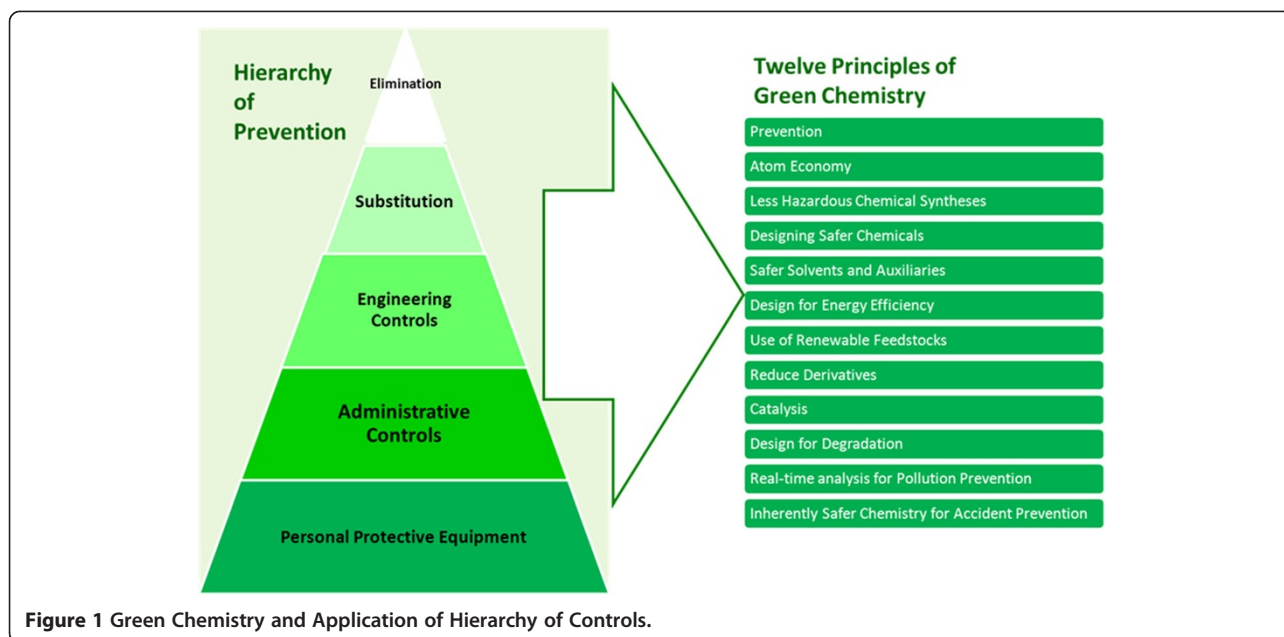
Hierarchy of Prevention

Elimination

Substitution

Engineering Controls

Administrative Controls

Personal Protective Equipment

Twelve Principles of Green Chemistry

Prevention

Atom Economy

Less Hazardous Chemical Syntheses

Designing Safer Chemicals

Safer Solvents and Auxiliaries

Design for Energy Efficiency

Use of Renewable Feedstocks

Reduce Derivatives

Catalysis

Design for Degradation

Real-time analysis for Pollution Prevention

Inherently Safer Chemistry for Accident Prevention

Figure 1 Green Chemistry and Application of Hierarchy of Controls.